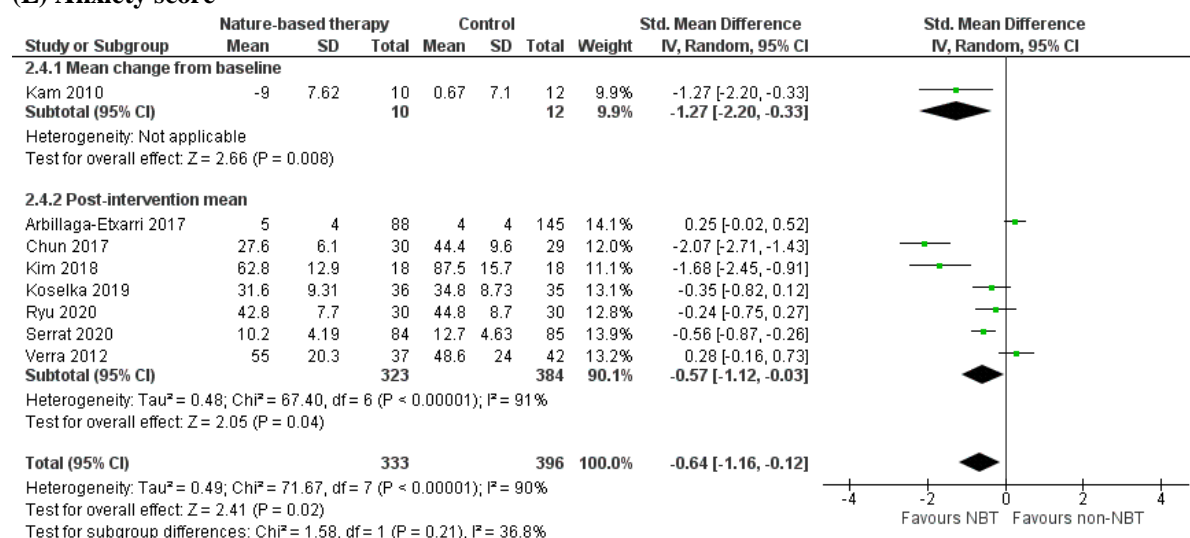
(E) Anxiety score

| Study or Subgroup | Nature-based therapy Mean | SD | Total | Control Mean | SD | Total | Weight | Std. Mean Difference IV, Random, 95% CI |
|---|---|---|---|---|---|---|---|---|
| **2.4.1 Mean change from baseline** | | | | | | | | |
| Kam 2010 | -9 | 7.62 | 10 | 0.67 | 7.1 | 12 | 9.9% | -1.27 [-2.20, -0.33] |
| **Subtotal (95% CI)** | | | **10** | | | **12** | **9.9%** | **-1.27 [-2.20, -0.33]** |
| Heterogeneity: Not applicable | | | | | | | | |
| Test for overall effect: Z = 2.66 (P = 0.008) | | | | | | | | |
| **2.4.2 Post-intervention mean** | | | | | | | | |
| Arbillaga-Etxarri 2017 | 5 | 4 | 88 | 4 | 4 | 145 | 14.1% | 0.25 [-0.02, 0.52] |
| Chun 2017 | 27.6 | 6.1 | 30 | 44.4 | 9.6 | 29 | 12.0% | -2.07 [-2.71, -1.43] |
| Kim 2018 | 62.8 | 12.9 | 18 | 87.5 | 15.7 | 18 | 11.1% | -1.68 [-2.45, -0.91] |
| Koselka 2019 | 31.6 | 9.31 | 36 | 34.8 | 8.73 | 35 | 13.1% | -0.35 [-0.82, 0.12] |
| Ryu 2020 | 42.8 | 7.7 | 30 | 44.8 | 8.7 | 30 | 12.8% | -0.24 [-0.75, 0.27] |
| Serrat 2020 | 10.2 | 4.19 | 84 | 12.7 | 4.63 | 85 | 13.9% | -0.56 [-0.87, -0.26] |
| Verra 2012 | 55 | 20.3 | 37 | 48.6 | 24 | 42 | 13.2% | 0.28 [-0.16, 0.73] |
| **Subtotal (95% CI)** | | | **323** | | | **384** | **90.1%** | **-0.57 [-1.12, -0.03]** |
| Heterogeneity: Tau² = 0.48; Chi² = 67.40, df = 6 (P < 0.00001); I² = 91% | | | | | | | | |
| Test for overall effect: Z = 2.05 (P = 0.04) | | | | | | | | |
| **Total (95% CI)** | | | **333** | | | **396** | **100.0%** | **-0.64 [-1.16, -0.12]** |

Heterogeneity: Tau² = 0.49; Chi² = 71.67, df = 7 (P < 0.00001); I² = 90%
Test for overall effect: Z = 2.41 (P = 0.02)
Test for subgroup differences: Chi² = 1.58, df = 1 (P = 0.21), I² = 36.8%

Std. Mean Difference
IV, Random, 95% CI
-4 -2 0 2 4
Favours NBT Favours non-NBT